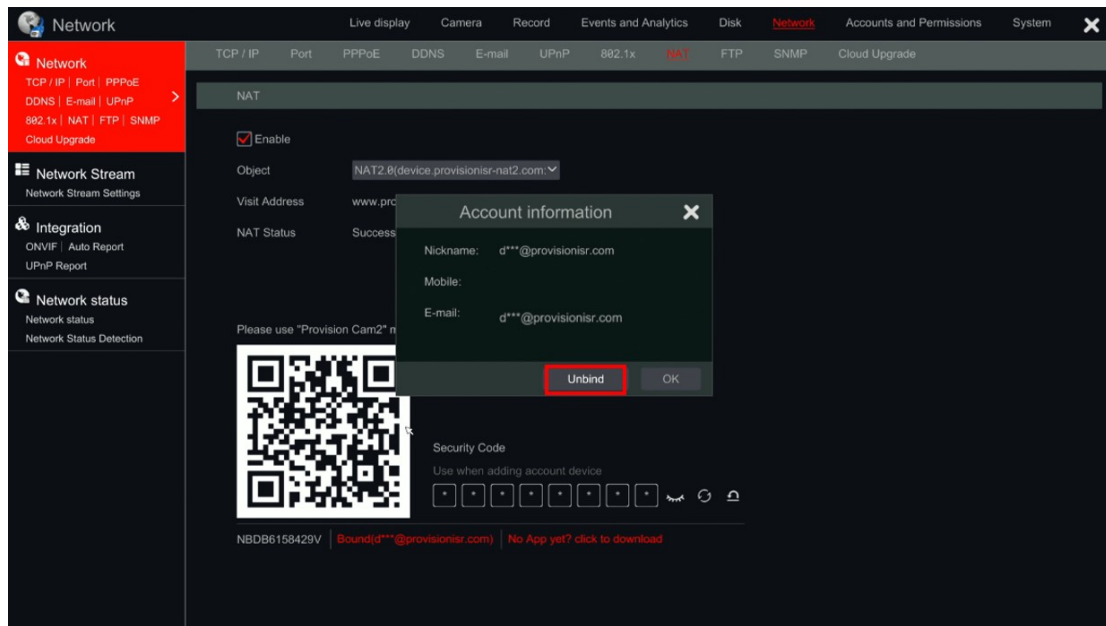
Network

Live display | Camera | Record | Events and Analytics | Disk | Network | Accounts and Permissions | System

Network
TCP / IP | Port | PPPoE
DDNS | E-mail | UPnP
802.1x | NAT | FTP | SNMP
Cloud Upgrade

Network Stream
Network Stream Settings

Integration
ONVIF | Auto Report
UPnP Report

Network status
Network status
Network Status Detection

TCP / IP | Port | PPPoE | DDNS | E-mail | UPnP | 802.1x | NAT | FTP | SNMP | Cloud Upgrade

NAT

Enable

Object | NAT2.0(device.provisionisr-nat2.com:

Visit Address | www.pro

NAT Status | Success

Please use "Provision Cam2" m

Account information

Nickname: d***@provisionisr.com

Mobile:

E-mail: d***@provisionisr.com

Unbind | OK

Security Code
Use when adding account device

NBDB6158429V | Bound(d***@provisionisr.com) | No App yet? click to download